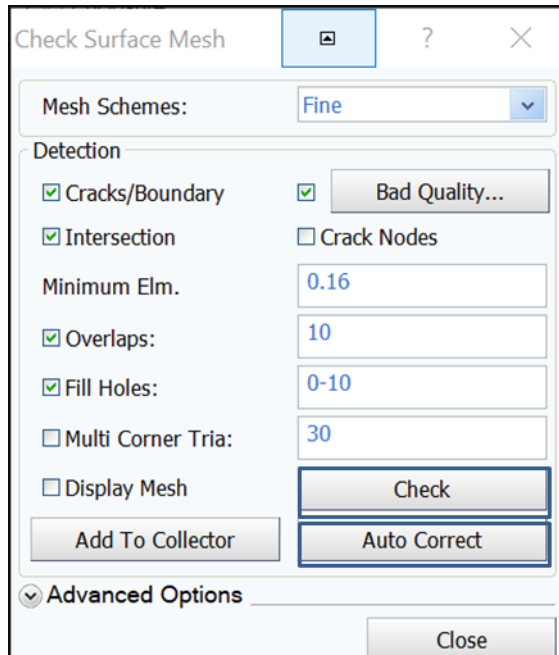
Check Surface Mesh

?

Mesh Schemes: Fine

Detection

☑ Cracks/Boundary ☑ Bad Quality...

☑ Intersection ☐ Crack Nodes

Minimum Elm. 0.16

☑ Overlaps: 10

☑ Fill Holes: 0-10

☐ Multi Corner Tria: 30

☐ Display Mesh Check

Add To Collector Auto Correct

Advanced Options

Close